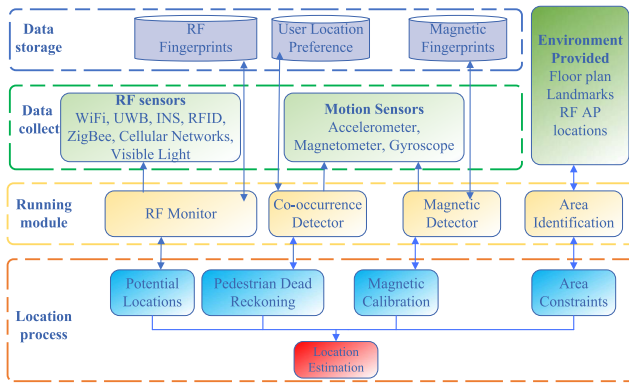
Data storage

RF Fingerprints

User Location Preference

Magnetic Fingerprints

Environment Provided
Floor plan
Landmarks
RF AP locations

Data collect

RF sensors
WiFi, UWB, INS, RFID, ZigBee, Cellular Networks, Visible Light

Motion Sensors
Accelerometer, Magnetometer, Gyroscope

Running module

RF Monitor

Co-occurrence Detector

Magnetic Detector

Area Identification

Location process

Potential Locations

Pedestrian Dead Reckoning

Magnetic Calibration

Area Constraints

Location Estimation